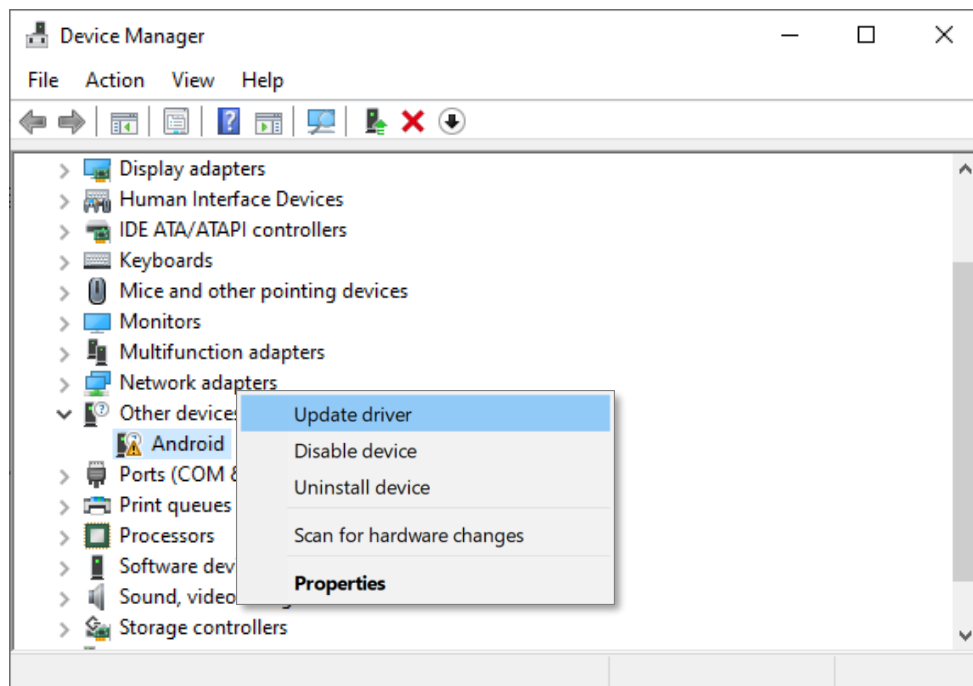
Device Manager

File Action View Help

Display adapters
Human Interface Devices
IDE ATA/ATAPI controllers
Keyboards
Mice and other pointing devices
Monitors
Multifunction adapters
Network adapters
Other devices
Android
Ports (COM &
Print queues
Processors
Software dev
Sound, video
Storage controllers

Update driver
Disable device
Uninstall device
Scan for hardware changes
Properties